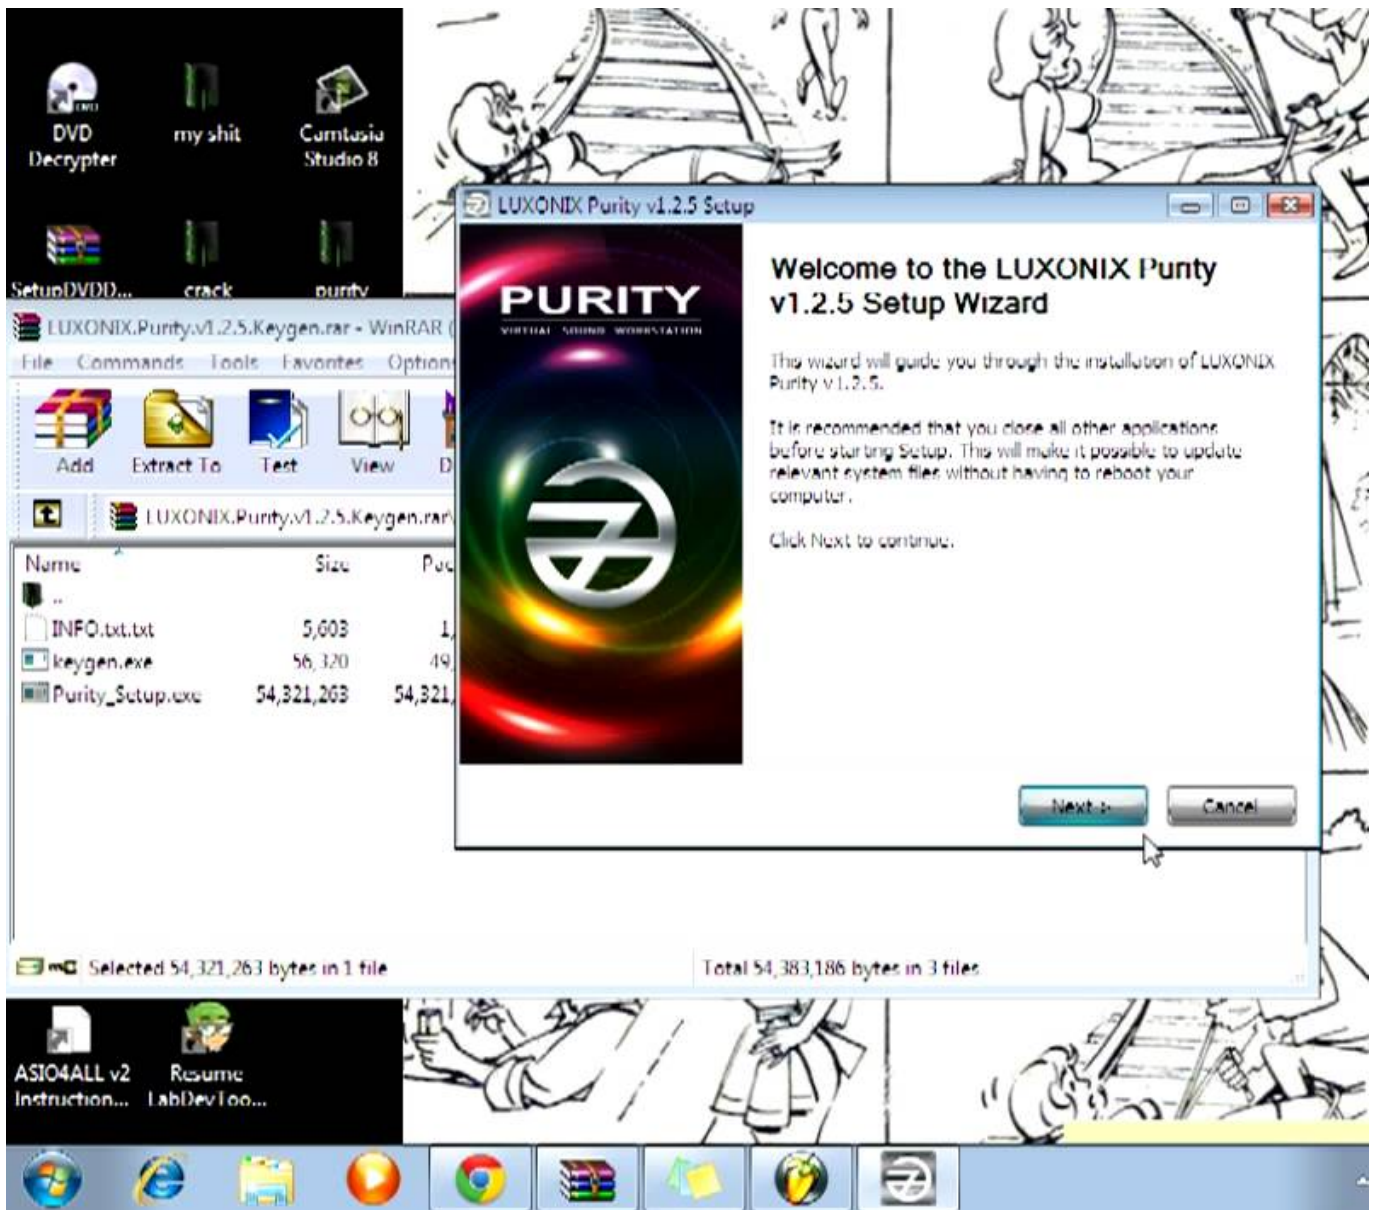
DVD Decrypter

my shit

Camtasia Studio 8

SetupDVDD...

crack

purity

LUXONIX.Purity.v1.2.5.Keygen.rar - WinRAR (

File Commands Tools Favorites Options

Add Extract To Test View D

LUXONIX.Purity.v1.2.5.Keygen.rar\

| Name | Size | Pac |
|---|---|---|
| .. | | |
| INFO.txt.txt | 5,603 | 1, |
| keygen.exe | 56,320 | 49, |
| Purity_Setup.exe | 54,321,263 | 54,321, |

Selected 54,321,263 bytes in 1 file

Total 54,383,186 bytes in 3 files

LUXONIX Purity v1.2.5 Setup

PURITY
VIRTUAL SOUND WORKSTATION

Welcome to the LUXONIX Purity v1.2.5 Setup Wizard

This wizard will guide you through the installation of LUXONIX Purity v1.2.5.

It is recommended that you close all other applications before starting Setup. This will make it possible to update relevant system files without having to reboot your computer.

Click Next to continue.

Next >

Cancel

ASIO4ALL v2 Instruction...

Resume LabDevToo...